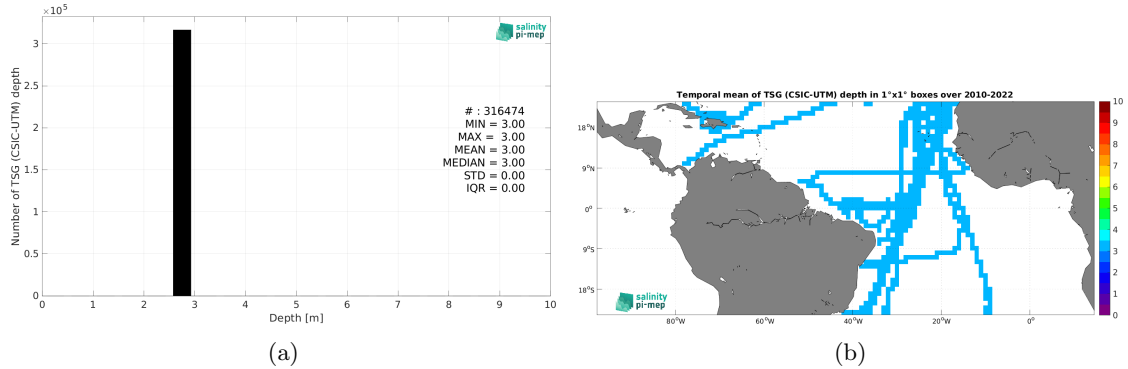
$\times 10^5$

salinity pi-mep

Number of TSG (CSIC-UTM) depth

3
2.5
2
1.5
1
0.5
0

# : 316474
MIN = 3.00
MAX = 3.00
MEAN = 3.00
MEDIAN = 3.00
STD = 0.00
IQR = 0.00

0 1 2 3 4 5 6 7 8 9 10

Depth [m]

(a)

Temporal mean of TSG (CSIC-UTM) depth in 1°x1° boxes over 2010-2022

18°N
9°N
0°
9°S
18°S

80°W 60°W 40°W 20°W 0°

10
9
8
7
6
5
4
3
2
1
0

salinity pi-mep

(b)